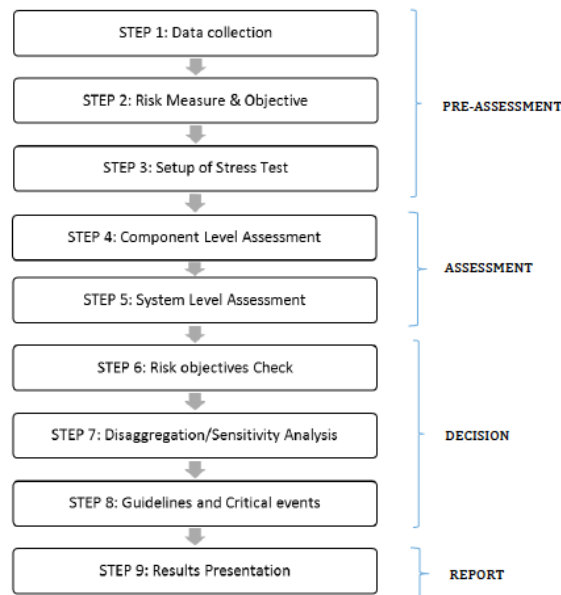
STEP 1: Data collection

STEP 2: Risk Measure & Objective

STEP 3: Setup of Stress Test

PRE-ASSESSMENT

STEP 4: Component Level Assessment

STEP 5: System Level Assessment

ASSESSMENT

STEP 6: Risk objectives Check

STEP 7: Disaggregation/Sensitivity Analysis

STEP 8: Guidelines and Critical events

DECISION

STEP 9: Results Presentation

REPORT